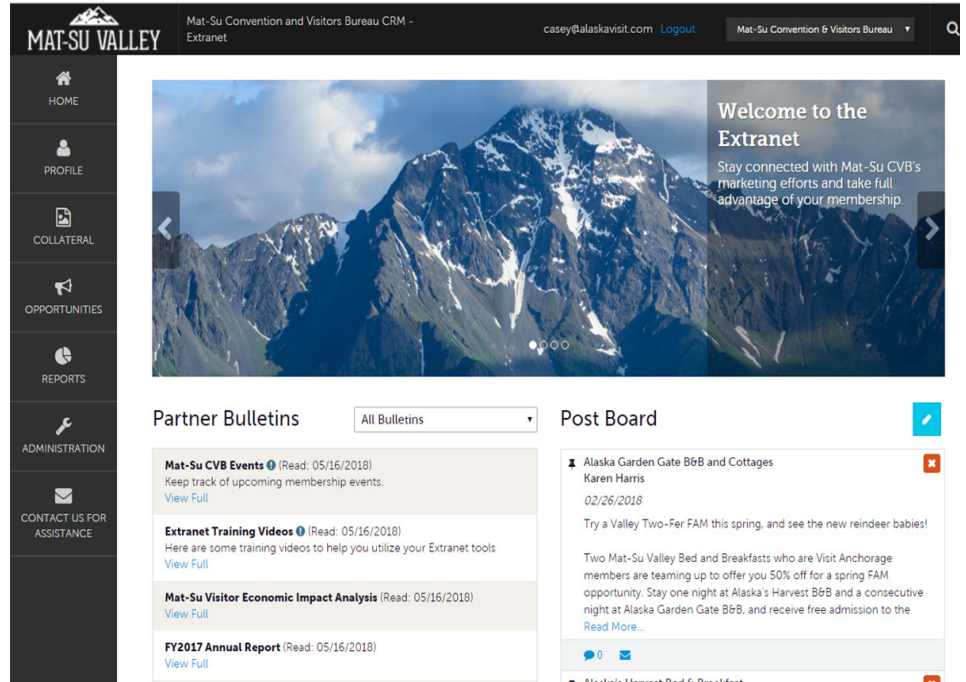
MAT-SU VALLEY

Mat-Su Convention and Visitors Bureau CRM - Extranet

casey@alaskavisit.com Logout

Mat-Su Convention & Visitors Bureau

HOME

PROFILE

COLLATERAL

OPPORTUNITIES

REPORTS

ADMINISTRATION

CONTACT US FOR ASSISTANCE

Welcome to the Extranet

Stay connected with Mat-Su CVB's marketing efforts and take full advantage of your membership.

Partner Bulletins

All Bulletins

Mat-Su CVB Events (Read: 05/16/2018)
Keep track of upcoming membership events.
View Full

Extranet Training Videos (Read: 05/16/2018)
Here are some training videos to help you utilize your Extranet tools
View Full

Mat-Su Visitor Economic Impact Analysis (Read: 05/16/2018)
View Full

FY2017 Annual Report (Read: 05/16/2018)
View Full

Post Board

Alaska Garden Gate B&B and Cottages
Karen Harris
02/26/2018
Try a Valley Two-Fer FAM this spring, and see the new reindeer babies!

Two Mat-Su Valley Bed and Breakfasts who are Visit Anchorage members are teaming up to offer you 50% off for a spring FAM opportunity. Stay one night at Alaska's Harvest B&B and a consecutive night at Alaska Garden Gate B&B, and receive free admission to the
Read More...

0

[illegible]